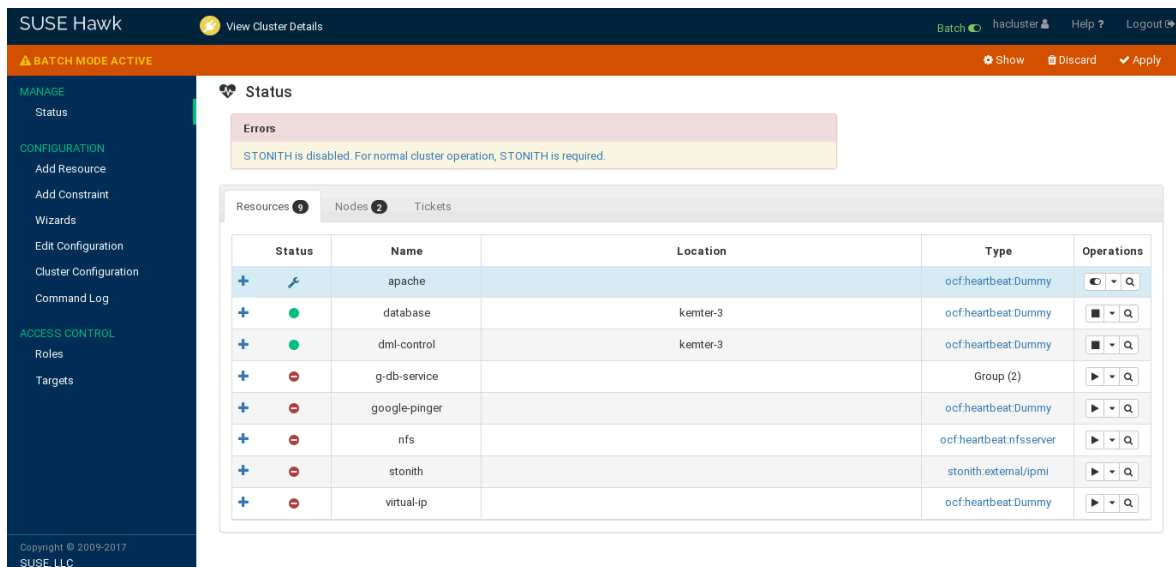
SUSE Hawk

View Cluster Details

Batch hacluster Help ? Logout

BATCH MODE ACTIVE

Show Discard Apply

MANAGE
Status

CONFIGURATION
Add Resource
Add Constraint
Wizards
Edit Configuration
Cluster Configuration
Command Log

ACCESS CONTROL
Roles
Targets

Copyright © 2009-2017
SUSE LLC

Status

Errors

STONITH is disabled. For normal cluster operation, STONITH is required.

Resources 9 Nodes 2 Tickets

| | Status | Name | Location | Type | Operations |
|---|---|---|---|---|---|
| + | | apache | | ocf:heartbeat:Dummy | |
| + | | database | kemter-3 | ocf:heartbeat:Dummy | |
| + | | dml-control | kemter-3 | ocf:heartbeat:Dummy | |
| + | | g-db-service | | Group (2) | |
| + | | google-pinger | | ocf:heartbeat:Dummy | |
| + | | nfs | | ocf:heartbeat:nfsserver | |
| + | | stonith | | stonith:external/ipmi | |
| + | | virtual-ip | | ocf:heartbeat:Dummy | |